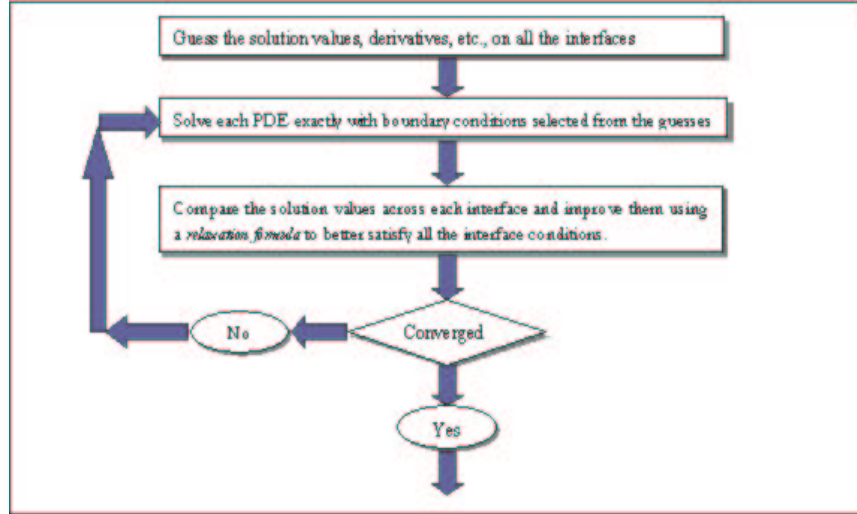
Guess the solution values, derivatives, etc., on all the interfaces

Solve each PDE exactly with boundary conditions selected from the guesses

Compare the solution values across each interface and improve them using a *relaxation formula* to better satisfy all the interface conditions.

Converged

No

Yes